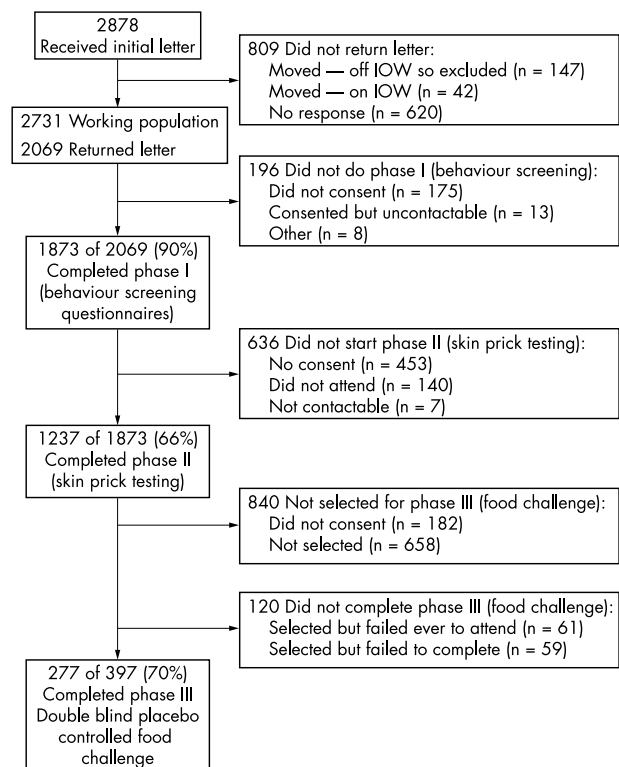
2878
Received initial letter

809 Did not return letter:
Moved — off IOW so excluded (n = 147)
Moved — on IOW (n = 42)
No response (n = 620)

2731 Working population
2069 Returned letter

196 Did not do phase I (behaviour screening):
Did not consent (n = 175)
Consented but uncontactable (n = 13)
Other (n = 8)

1873 of 2069 (90%)
Completed phase I
(behaviour screening questionnaires)

636 Did not start phase II (skin prick testing):
No consent (n = 453)
Did not attend (n = 140)
Not contactable (n = 7)

1237 of 1873 (66%)
Completed phase II
(skin prick testing)

840 Not selected for phase III (food challenge):
Did not consent (n = 182)
Not selected (n = 658)

120 Did not complete phase III (food challenge):
Selected but failed ever to attend (n = 61)
Selected but failed to complete (n = 59)

277 of 397 (70%)
Completed phase III
Double blind placebo controlled food challenge